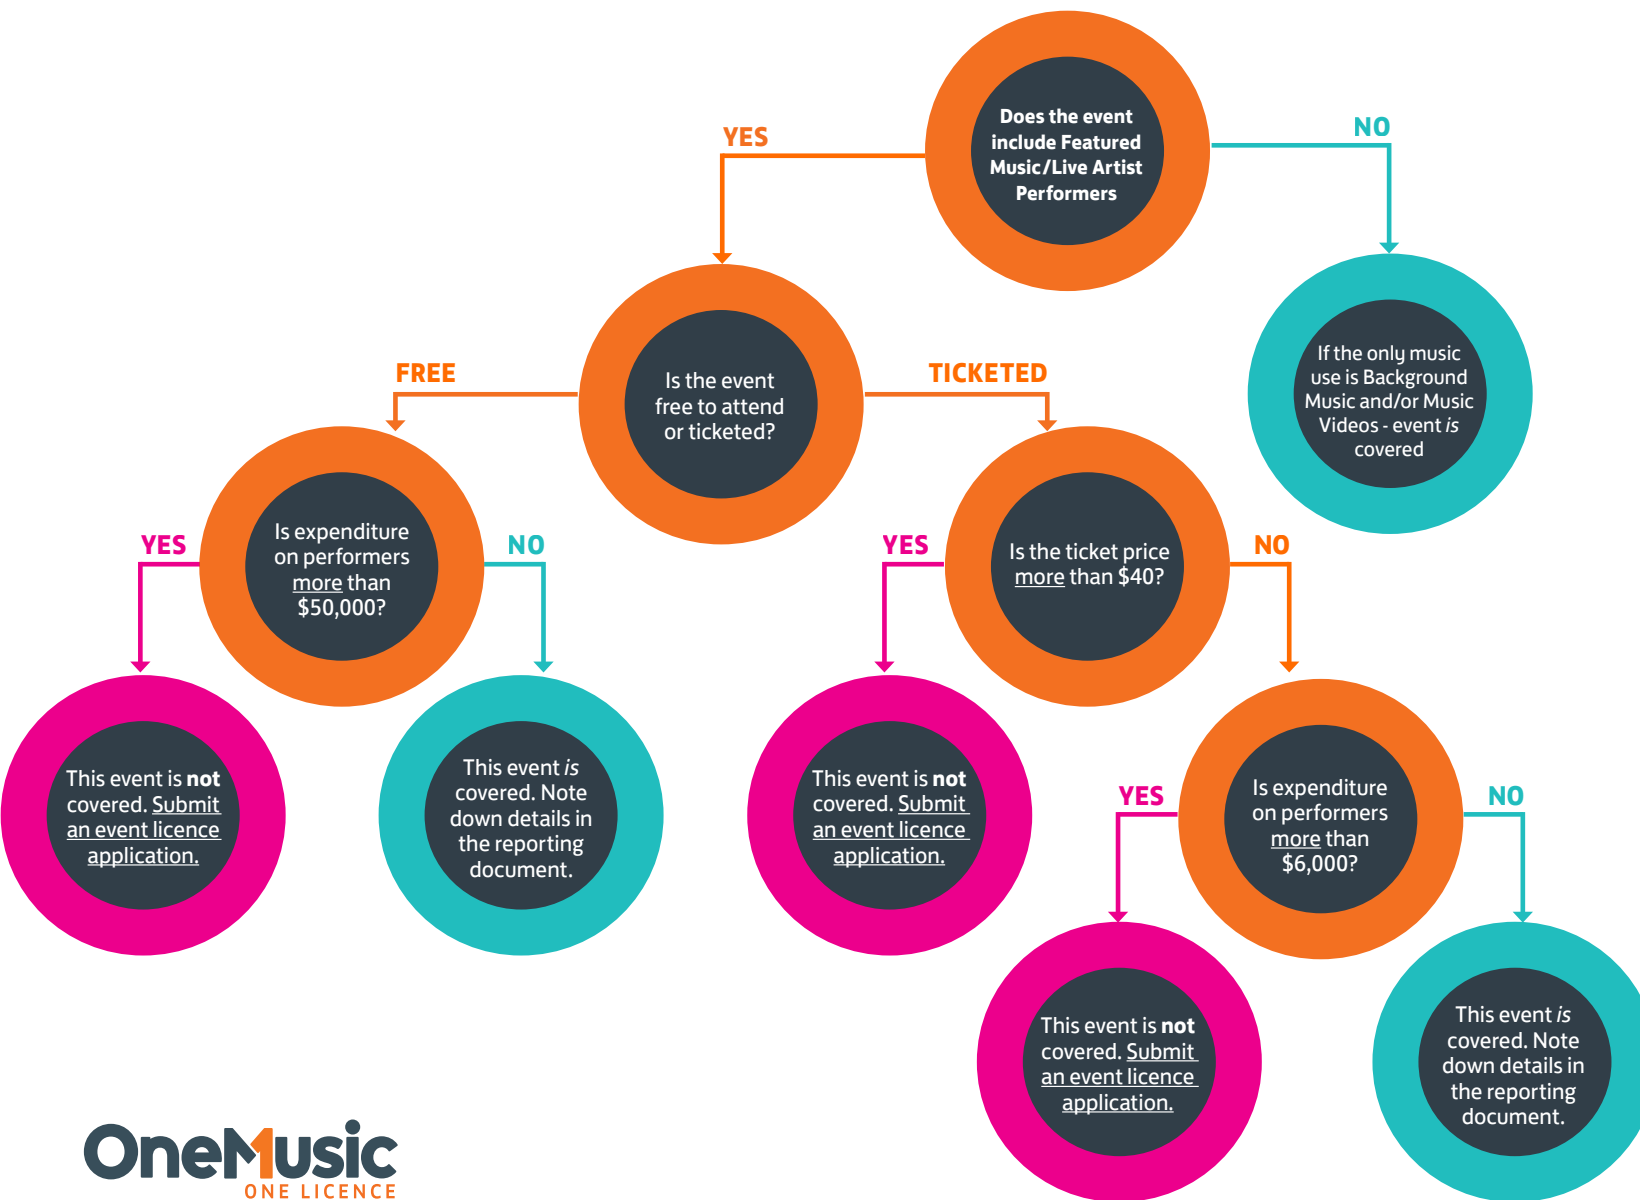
Does the event include Featured Music/Live Artist Performers

YES

NO

If the only music use is Background Music and/or Music Videos - event *is* covered

Is the event free to attend or ticketed?

FREE

TICKETED

Is expenditure on performers more than $50,000?

YES

NO

This event is **not** covered. Submit an event licence application.

This event *is* covered. Note down details in the reporting document.

Is the ticket price more than $40?

YES

NO

This event is **not** covered. Submit an event licence application.

Is expenditure on performers more than $6,000?

YES

NO

This event is **not** covered. Submit an event licence application.

This event *is* covered. Note down details in the reporting document.

OneMusic
ONE LICENCE